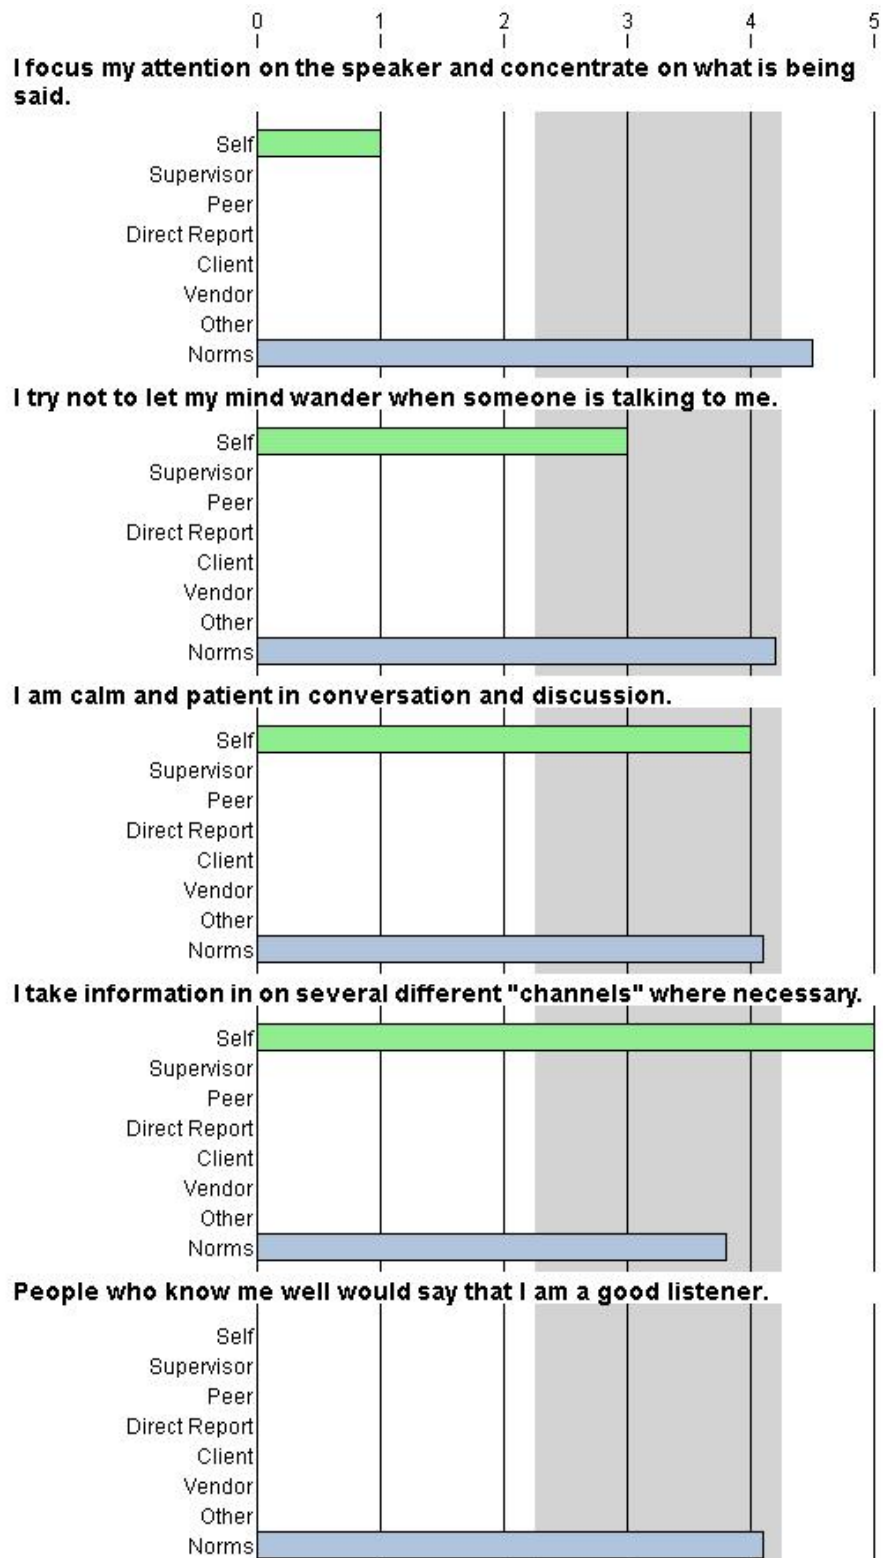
0 1 2 3 4 5

I focus my attention on the speaker and concentrate on what is being said.

Self
Supervisor
Peer
Direct Report
Client
Vendor
Other
Norms

I try not to let my mind wander when someone is talking to me.

Self
Supervisor
Peer
Direct Report
Client
Vendor
Other
Norms

I am calm and patient in conversation and discussion.

Self
Supervisor
Peer
Direct Report
Client
Vendor
Other
Norms

I take information in on several different "channels" where necessary.

Self
Supervisor
Peer
Direct Report
Client
Vendor
Other
Norms

People who know me well would say that I am a good listener.

Self
Supervisor
Peer
Direct Report
Client
Vendor
Other
Norms